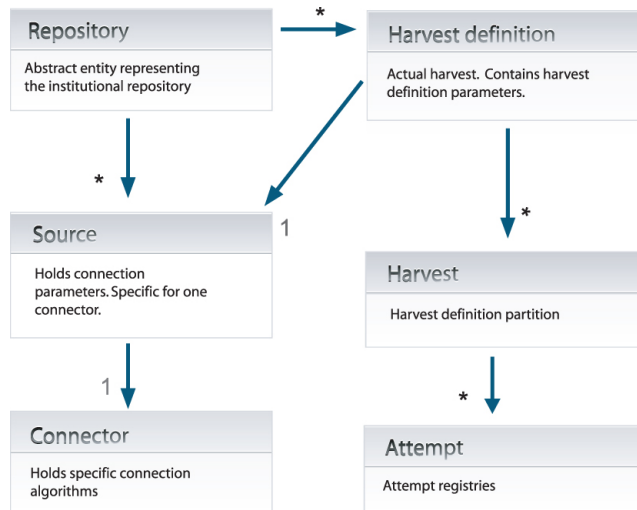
Repository

Abstract entity representing the institutional repository

*

Harvest definition

Actual harvest. Contains harvest definition parameters.

*

1

Source

Holds connection parameters. Specific for one connector.

*

Harvest

Harvest definition partition

1

*

Connector

Holds specific connection algorithms

Attempt

Attempt registries